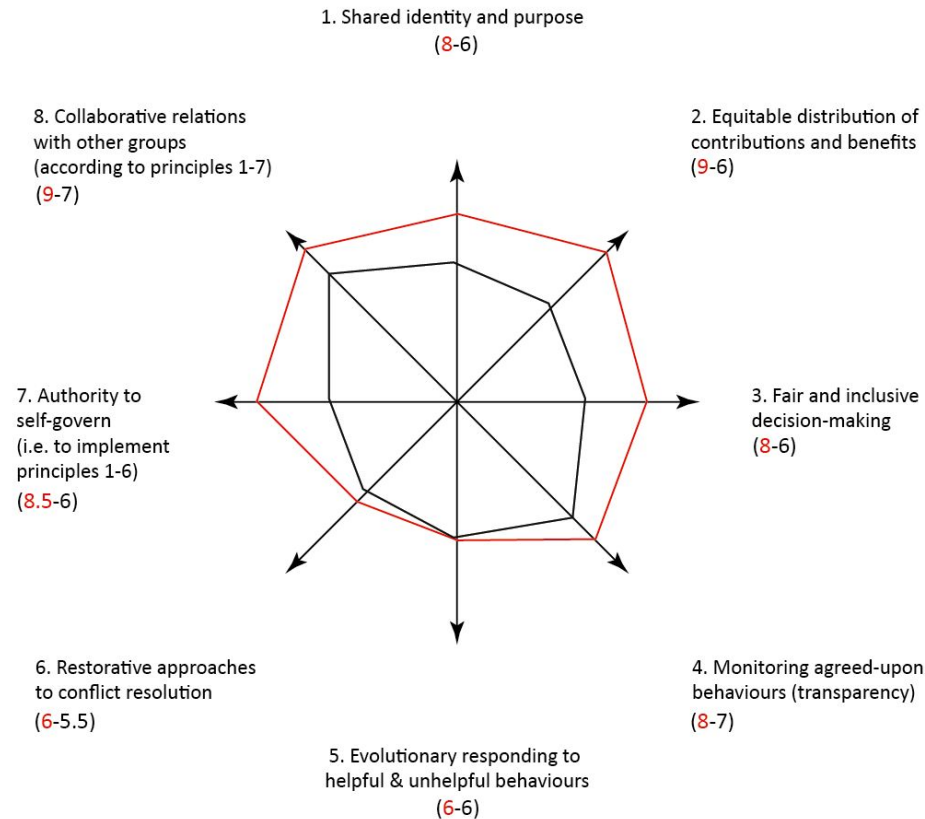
1. Shared identity and purpose
(8-6)

8. Collaborative relations with other groups (according to principles 1-7)
(9-7)

2. Equitable distribution of contributions and benefits
(9-6)

7. Authority to self-govern (i.e. to implement principles 1-6)
(8.5-6)

3. Fair and inclusive decision-making
(8-6)

6. Restorative approaches to conflict resolution
(6-5.5)

4. Monitoring agreed-upon behaviours (transparency)
(8-7)

5. Evolutionary responding to helpful & unhelpful behaviours
(6-6)